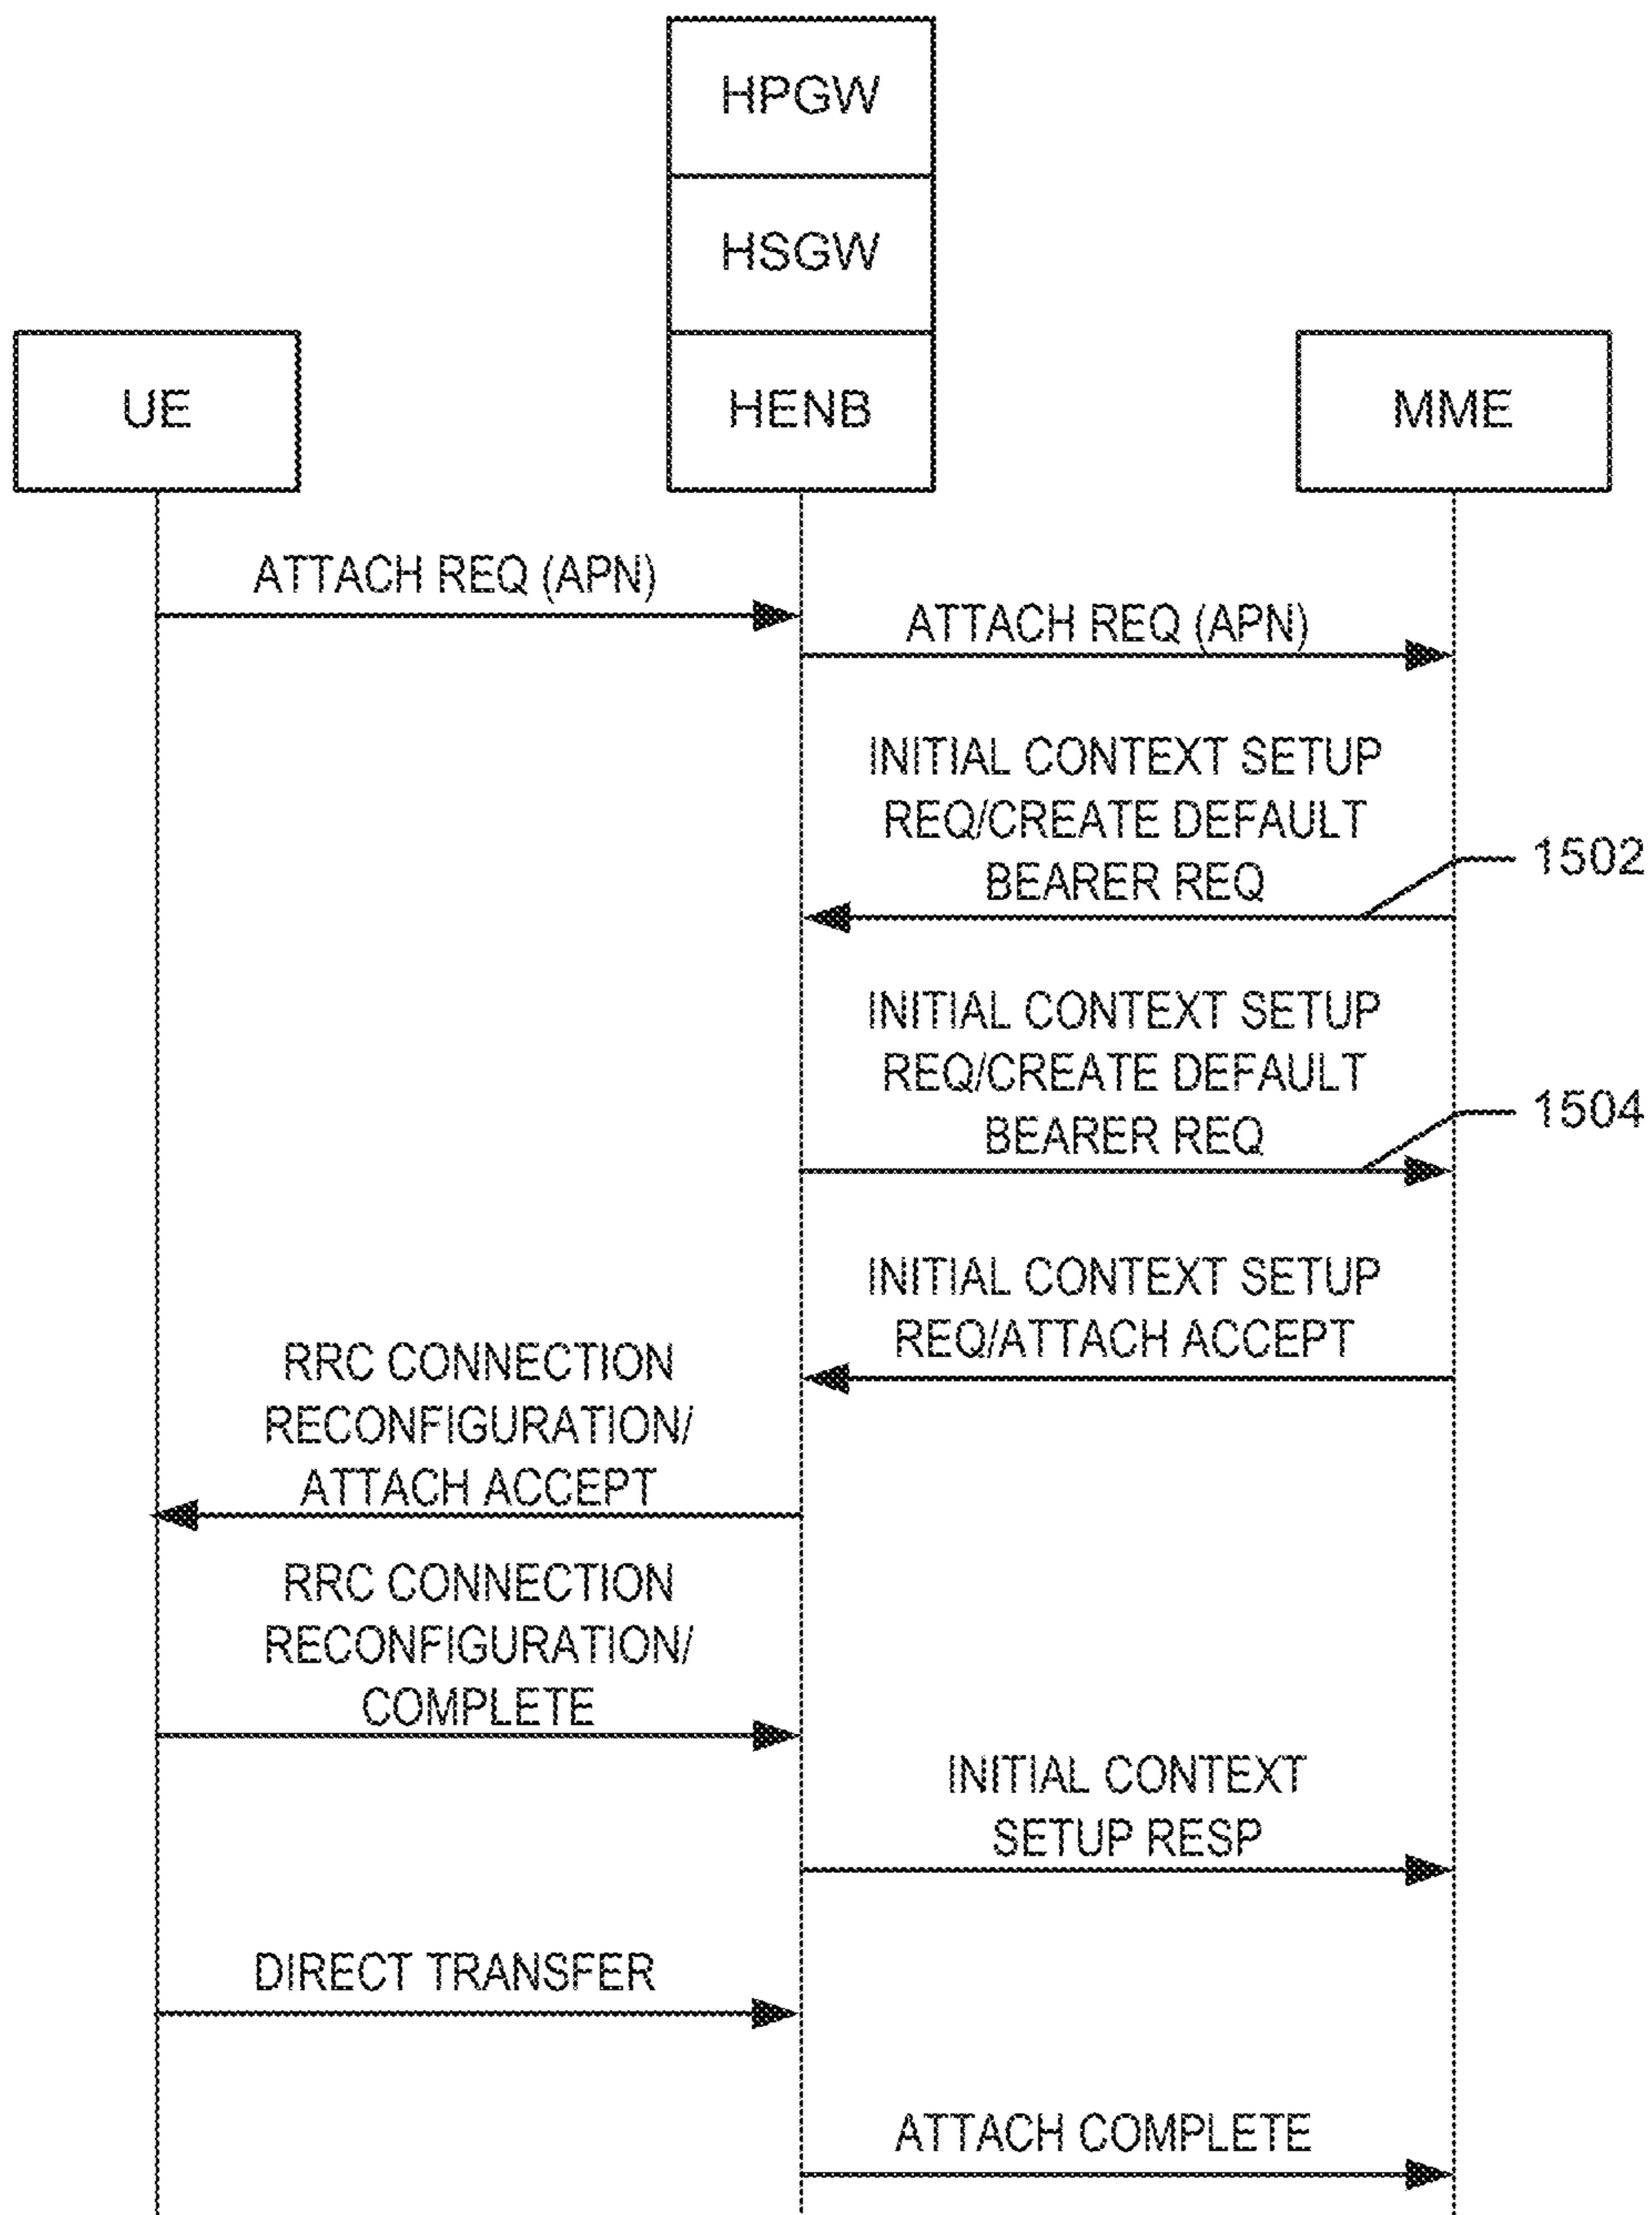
HPGW

HSGW

UE

HENB

MME

ATTACH REQ (APN)

ATTACH REQ (APN)

INITIAL CONTEXT SETUP REQ/CREATE DEFAULT BEARER REQ

1502

INITIAL CONTEXT SETUP REQ/CREATE DEFAULT BEARER REQ

1504

INITIAL CONTEXT SETUP REQ/ATTACH ACCEPT

RRC CONNECTION RECONFIGURATION/ ATTACH ACCEPT

RRC CONNECTION RECONFIGURATION/ COMPLETE

INITIAL CONTEXT SETUP RESP

DIRECT TRANSFER

ATTACH COMPLETE